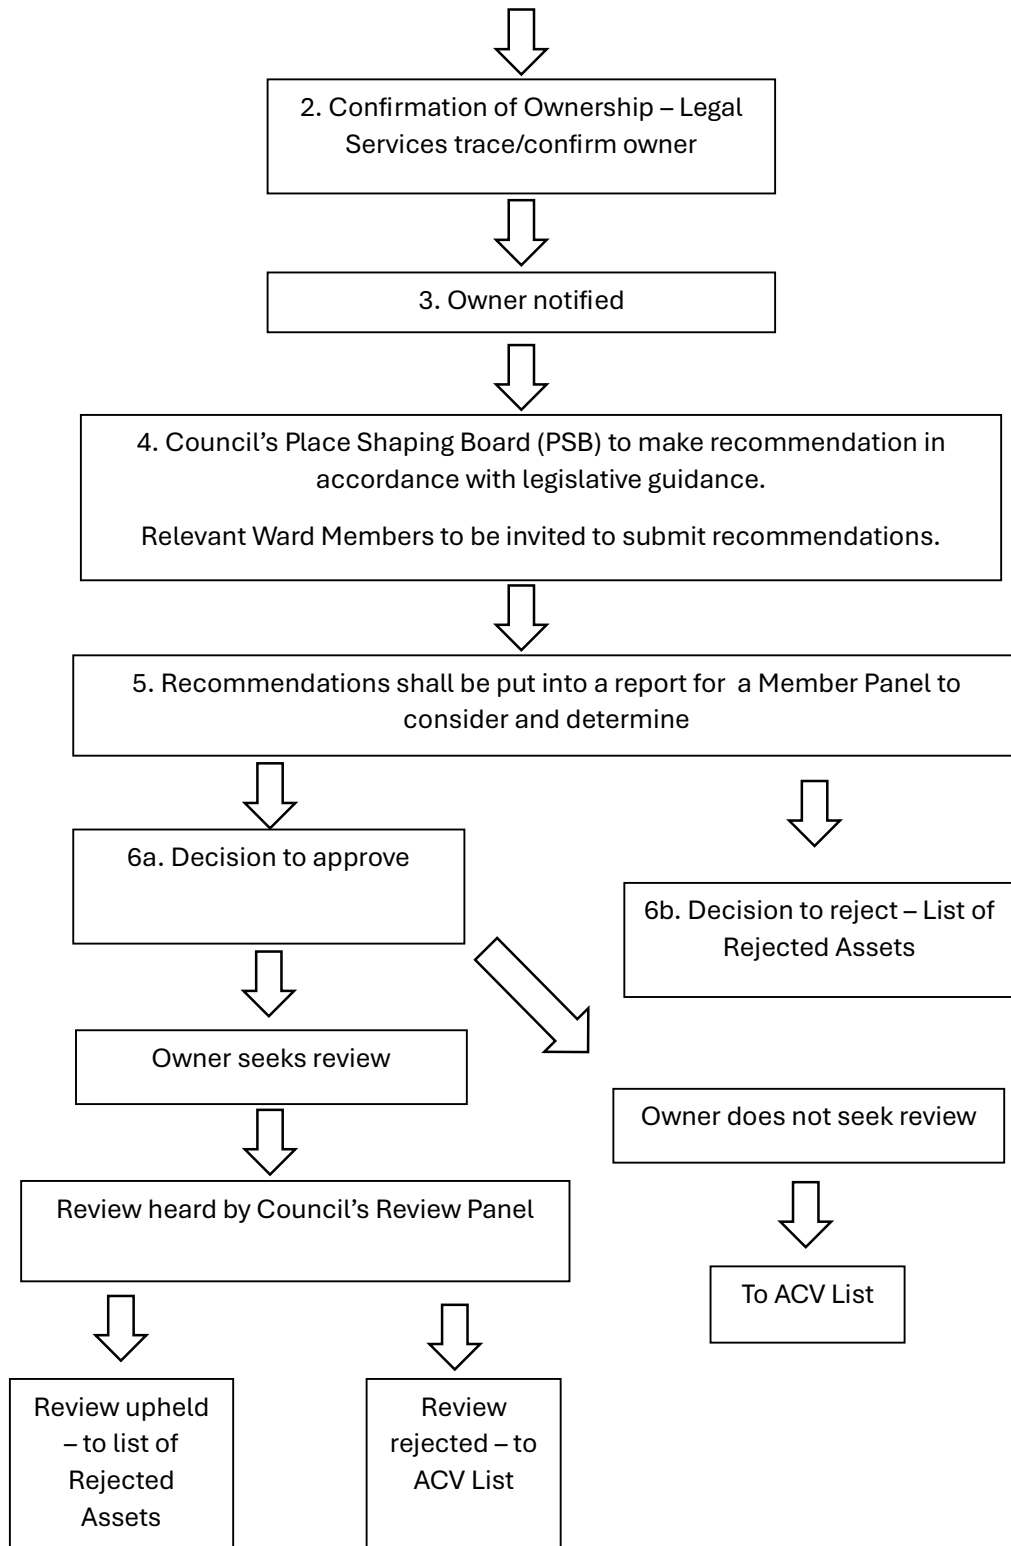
2. Confirmation of Ownership – Legal Services trace/confirm owner

3. Owner notified

4. Council's Place Shaping Board (PSB) to make recommendation in accordance with legislative guidance.

Relevant Ward Members to be invited to submit recommendations.

5. Recommendations shall be put into a report for a Member Panel to consider and determine

6a. Decision to approve

6b. Decision to reject – List of Rejected Assets

Owner seeks review

Owner does not seek review

Review heard by Council's Review Panel

To ACV List

Review upheld – to list of Rejected Assets

Review rejected – to ACV List